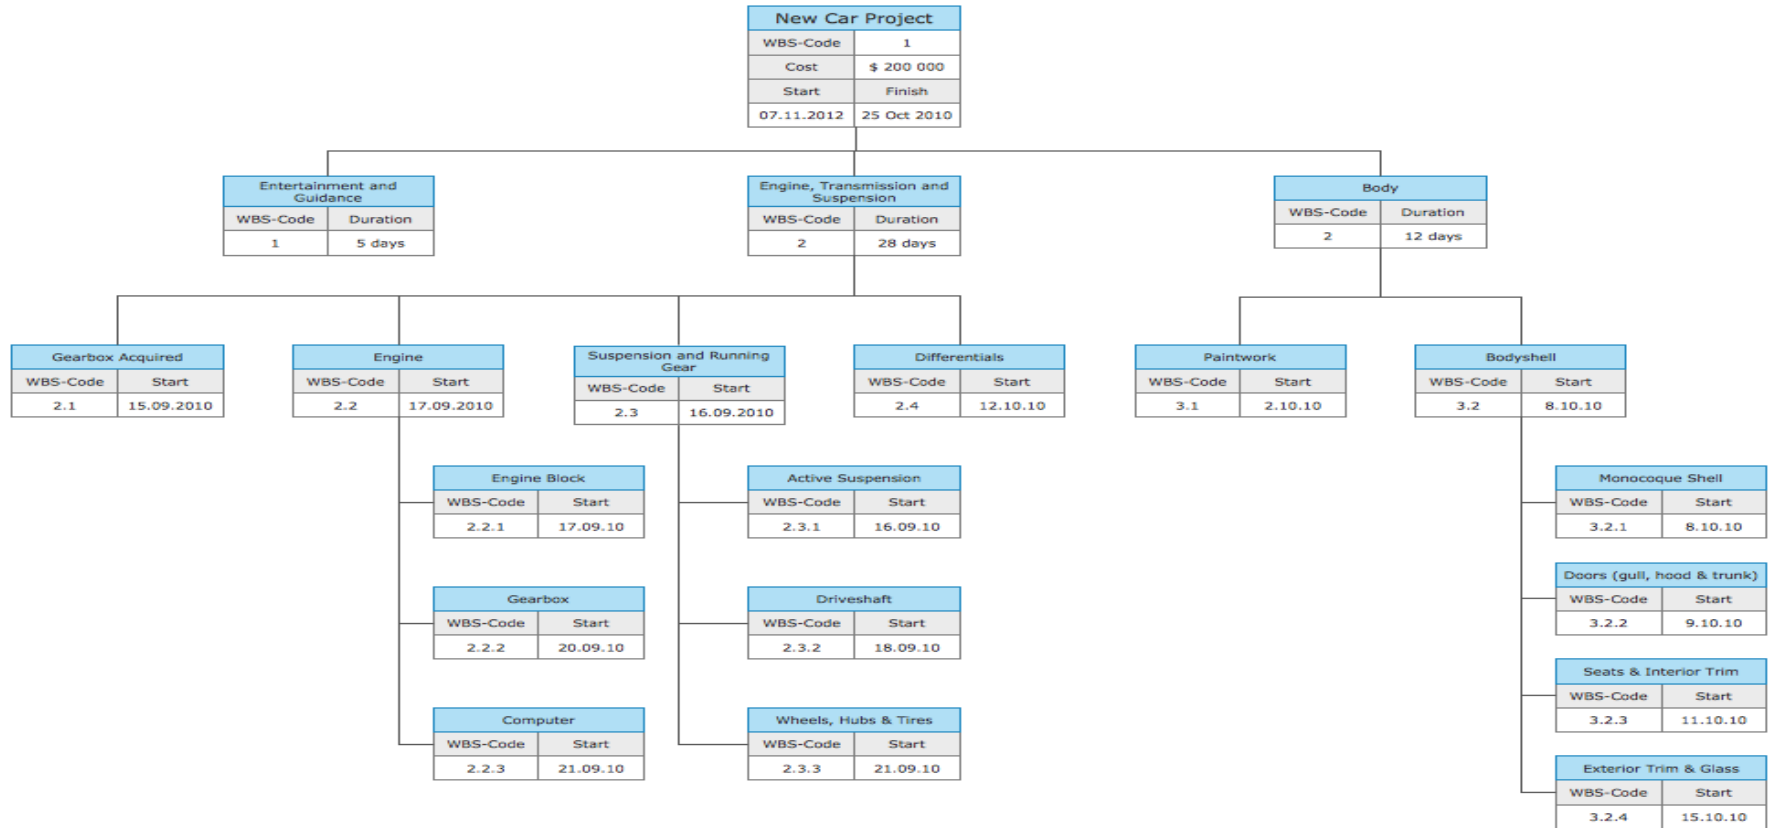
New Car Project

| WBS-Code | 1 |
|---|---|
| Cost | $ 200 000 |
| Start | Finish |
| 07.11.2012 | 25 Oct 2010 |

Entertainment and Guidance

| WBS-Code | Duration |
|---|---|
| 1 | 5 days |

Engine, Transmission and Suspension

| WBS-Code | Duration |
|---|---|
| 2 | 28 days |

Body

| WBS-Code | Duration |
|---|---|
| 2 | 12 days |

Gearbox Acquired

| WBS-Code | Start |
|---|---|
| 2.1 | 15.09.2010 |

Engine

| WBS-Code | Start |
|---|---|
| 2.2 | 17.09.2010 |

Suspension and Running Gear

| WBS-Code | Start |
|---|---|
| 2.3 | 16.09.2010 |

Differentials

| WBS-Code | Start |
|---|---|
| 2.4 | 12.10.10 |

Paintwork

| WBS-Code | Start |
|---|---|
| 3.1 | 2.10.10 |

Bodyshell

| WBS-Code | Start |
|---|---|
| 3.2 | 8.10.10 |

Engine Block

| WBS-Code | Start |
|---|---|
| 2.2.1 | 17.09.10 |

Gearbox

| WBS-Code | Start |
|---|---|
| 2.2.2 | 20.09.10 |

Computer

| WBS-Code | Start |
|---|---|
| 2.2.3 | 21.09.10 |

Active Suspension

| WBS-Code | Start |
|---|---|
| 2.3.1 | 16.09.10 |

Driveshaft

| WBS-Code | Start |
|---|---|
| 2.3.2 | 18.09.10 |

Wheels, Hubs & Tires

| WBS-Code | Start |
|---|---|
| 2.3.3 | 21.09.10 |

Monocoque Shell

| WBS-Code | Start |
|---|---|
| 3.2.1 | 8.10.10 |

Doors (gull, hood & trunk)

| WBS-Code | Start |
|---|---|
| 3.2.2 | 9.10.10 |

Seats & Interior Trim

| WBS-Code | Start |
|---|---|
| 3.2.3 | 11.10.10 |

Exterior Trim & Glass

| WBS-Code | Start |
|---|---|
| 3.2.4 | 15.10.10 |